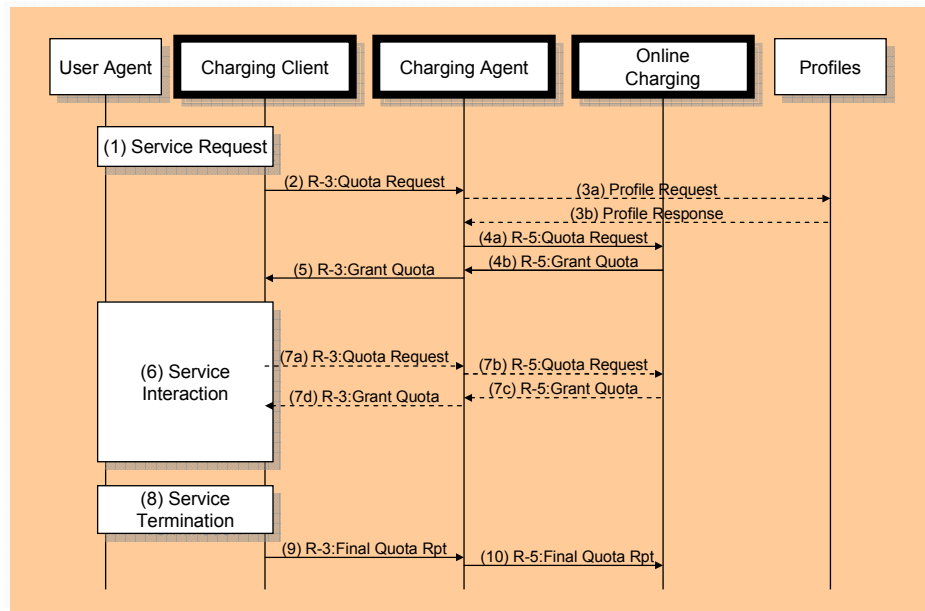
User Agent
Charging Client
Charging Agent
Online Charging
Profiles

(1) Service Request

(2) R-3:Quota Request
(3a) Profile Request
(3b) Profile Response
(4a) R-5:Quota Request
(4b) R-5:Grant Quota
(5) R-3:Grant Quota

(6) Service Interaction

(7a) R-3:Quota Request
(7b) R-5:Quota Request
(7c) R-5:Grant Quota
(7d) R-3:Grant Quota

(8) Service Termination

(9) R-3:Final Quota Rpt
(10) R-5:Final Quota Rpt